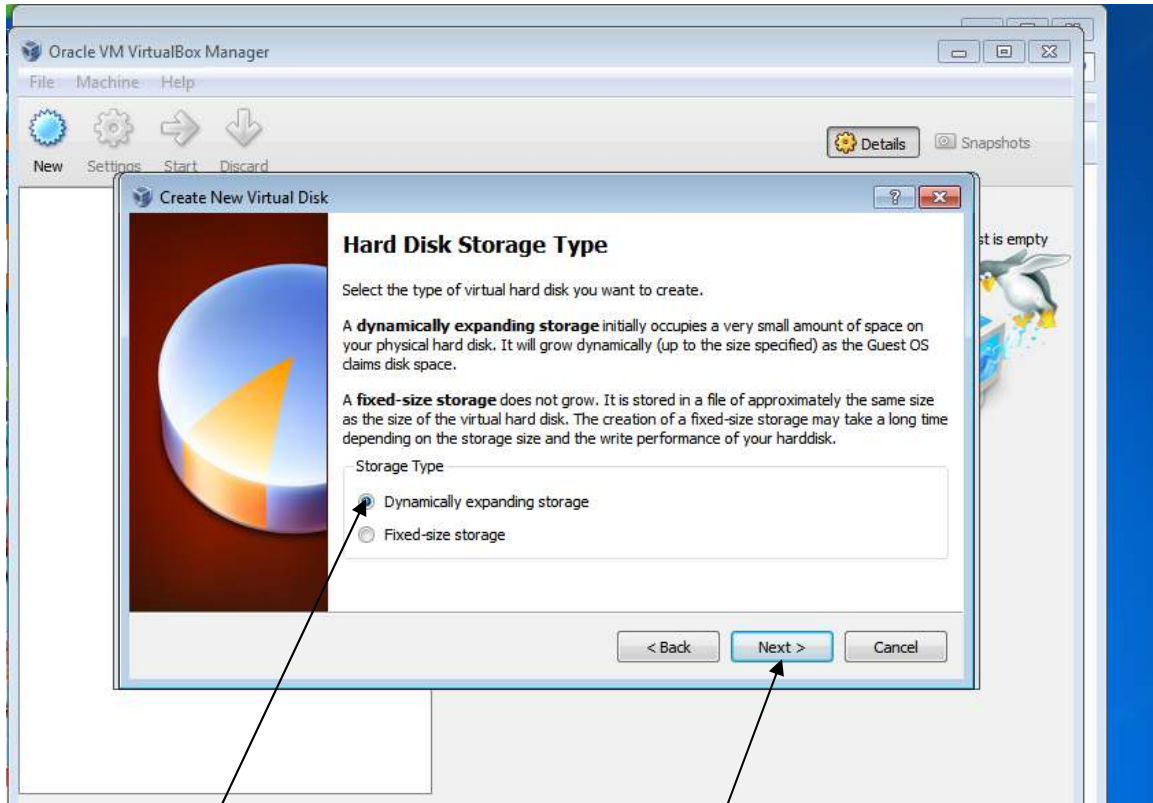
Oracle VM VirtualBox Manager

File Machine Help

New Settings Start Discard

Details Snapshots

Create New Virtual Disk

?

Hard Disk Storage Type

Select the type of virtual hard disk you want to create.

A **dynamically expanding storage** initially occupies a very small amount of space on your physical hard disk. It will grow dynamically (up to the size specified) as the Guest OS claims disk space.

A **fixed-size storage** does not grow. It is stored in a file of approximately the same size as the size of the virtual hard disk. The creation of a fixed-size storage may take a long time depending on the storage size and the write performance of your harddisk.

Storage Type

Dynamically expanding storage

Fixed-size storage

< Back Next > Cancel

st is empty